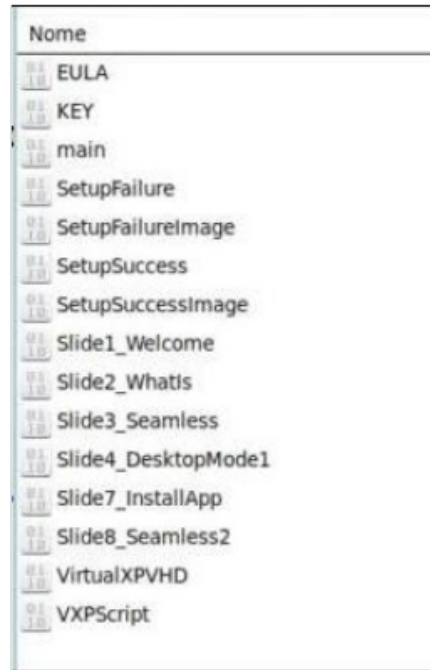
Nome
EULA
KEY
main
SetupFailure
SetupFailureImage
SetupSuccess
SetupSuccessImage
Slide1_Welcome
Slide2_WhatIs
Slide3_Seamless
Slide4_DesktopMode1
Slide7_InstallApp
Slide8_Seamless2
VirtualXPVHD
VXPScript